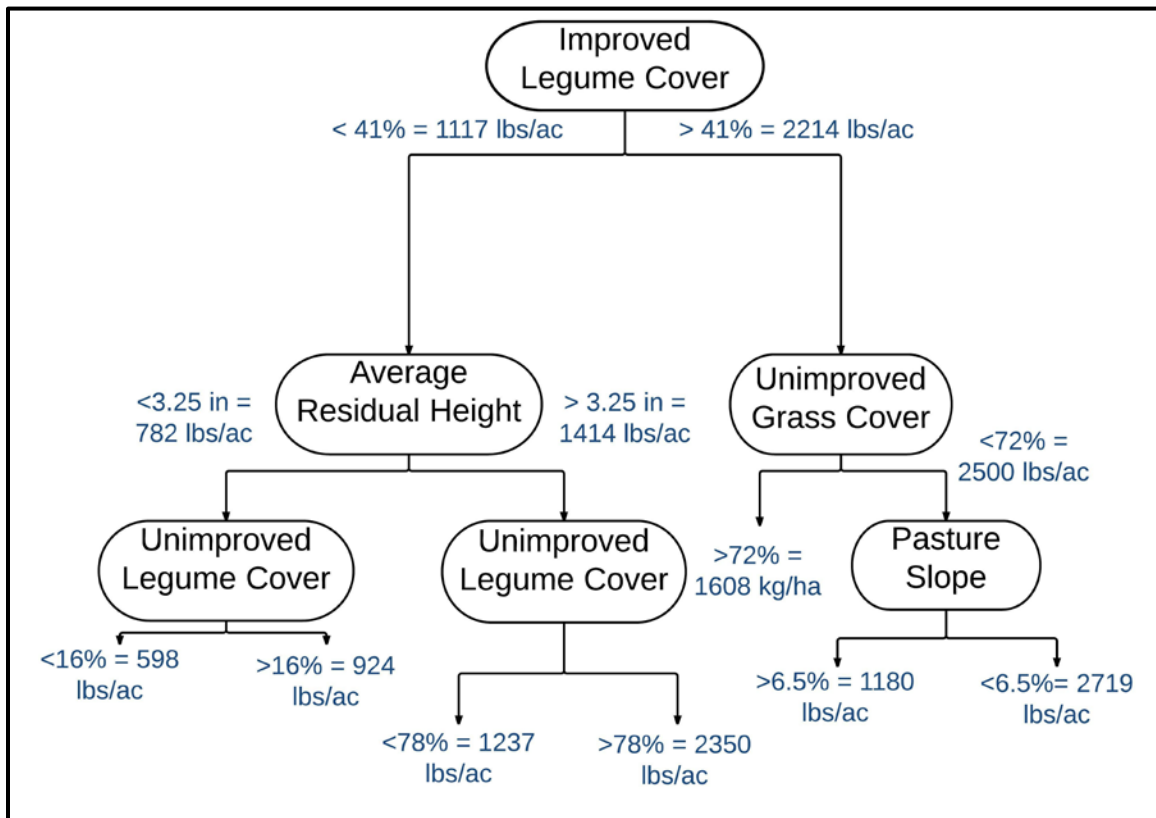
Improved Legume Cover

< 41% = 1117 lbs/ac

> 41% = 2214 lbs/ac

Average Residual Height

<3.25 in = 782 lbs/ac

> 3.25 in = 1414 lbs/ac

Unimproved Grass Cover

<72% = 2500 lbs/ac

Unimproved Legume Cover

<16% = 598 lbs/ac

>16% = 924 lbs/ac

Unimproved Legume Cover

<78% = 1237 lbs/ac

>78% = 2350 lbs/ac

>72% = 1608 kg/ha

Pasture Slope

>6.5% = 1180 lbs/ac

<6.5%= 2719 lbs/ac